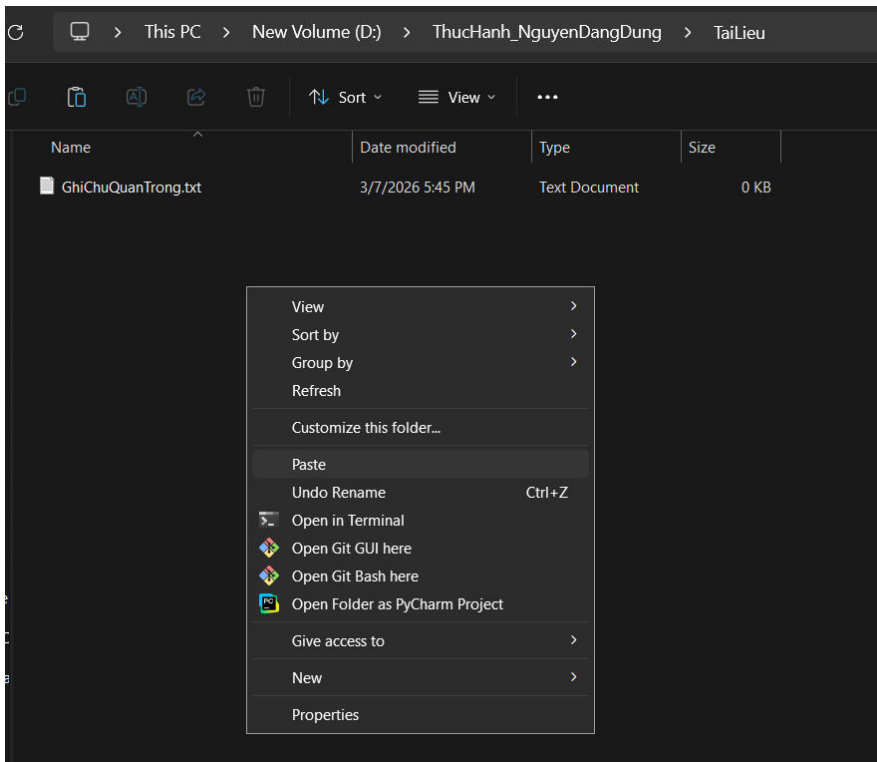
> This PC > New Volume (D:) > ThucHanh_NguyenDangDung > TaiLieu

Sort View ...

| Name | Date modified | Type | Size |
|---|---|---|---|
| GhiChuQuanTrong.txt | 3/7/2026 5:45 PM | Text Document | 0 KB |

View
Sort by
Group by
Refresh
Customize this folder...
Paste
Undo Rename Ctrl+Z
Open in Terminal
Open Git GUI here
Open Git Bash here
Open Folder as PyCharm Project
Give access to
New
Properties